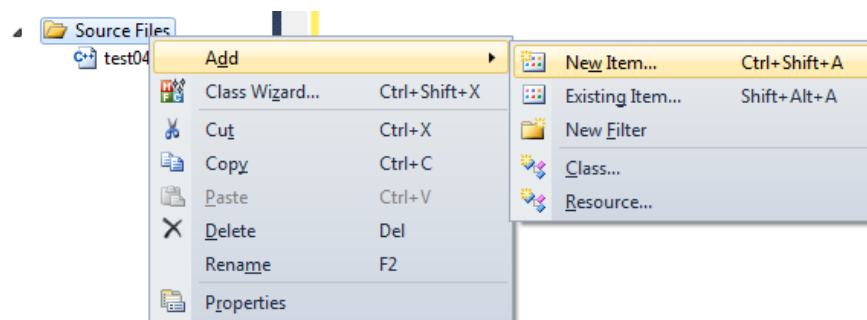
Source Files
test04

Add
Class Wizard... Ctrl+Shift+X
Cut Ctrl+X
Copy Ctrl+C
Paste Ctrl+V
Delete Del
Rename F2
Properties

New Item... Ctrl+Shift+A
Existing Item... Shift+Alt+A
New Filter
Class...
Resource...